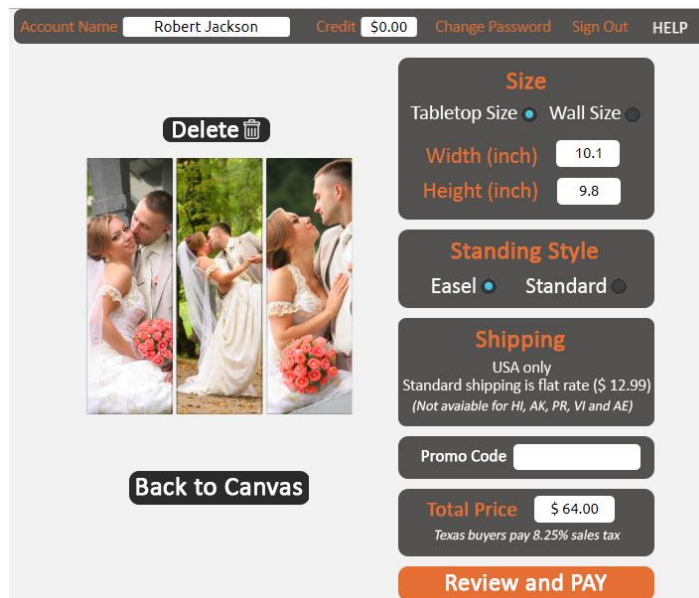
Account Name Robert Jackson Credit $0.00 Change Password Sign Out HELP

Delete

Back to Canvas

Size

Tabletop Size Wall Size

Width (inch) 10.1

Height (inch) 9.8

Standing Style

Easel Standard

Shipping

USA only

Standard shipping is flat rate ($ 12.99)

(Not avaiable for HI, AK, PR, VI and AE)

Promo Code

Total Price $ 64.00

Texas buyers pay 8.25% sales tax

Review and PAY